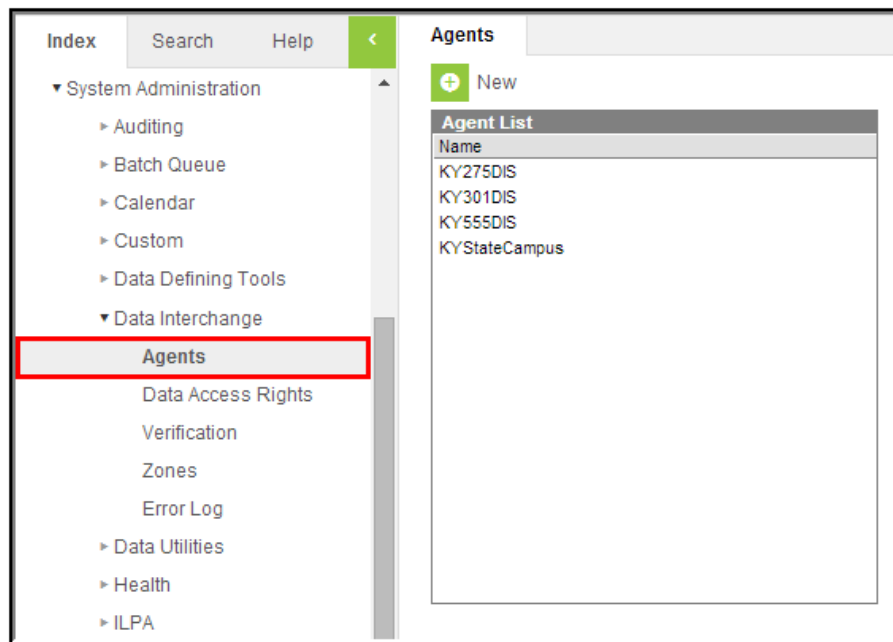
Index Search Help <

▾ System Administration
▸ Auditing
▸ Batch Queue
▸ Calendar
▸ Custom
▸ Data Defining Tools
▾ Data Interchange
Agents
Data Access Rights
Verification
Zones
Error Log
▸ Data Utilities
▸ Health
▸ ILPA

Agents

New

Agent List

| Name |
|---|
| KY275DIS |
| KY301DIS |
| KY555DIS |
| KYStateCampus |